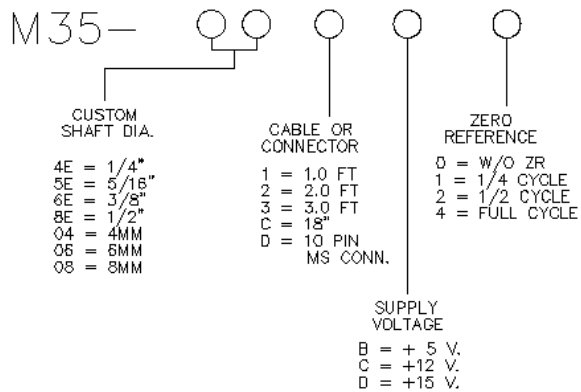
M35—

CUSTOM SHAFT DIA.

4E = 1/4"
5E = 5/16"
6E = 3/8"
8E = 1/2"
04 = 4MM
06 = 6MM
08 = 8MM

CABLE OR CONNECTOR

1 = 1.0 FT
2 = 2.0 FT
3 = 3.0 FT
C = 18"
D = 10 PIN MS CONN.

ZERO REFERENCE

0 = W/O ZR
1 = 1/4 CYCLE
2 = 1/2 CYCLE
4 = FULL CYCLE

SUPPLY VOLTAGE

B = + 5 V.
C = +12 V.
D = +15 V.